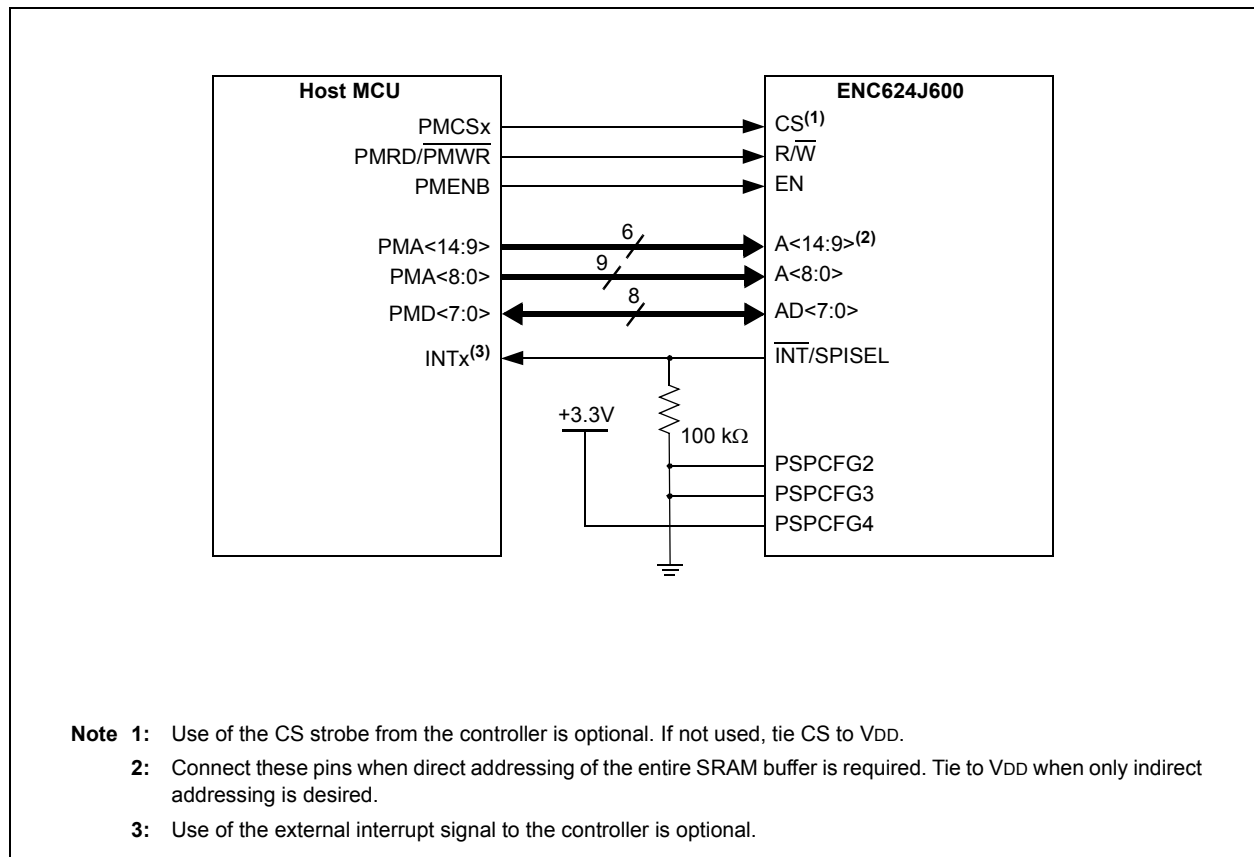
Host MCU

PMCSx
PMRD/$\overline{PMWR}$
PMENB

PMA<14:9>
PMA<8:0>
PMD<7:0>
INTx$^{(3)}$

ENC624J600

CS$^{(1)}$
R/$\overline{W}$
EN

A<14:9>$^{(2)}$
A<8:0>
AD<7:0>
$\overline{INT}$/SPISEL

6
9
8

+3.3V

100 kΩ

PSPCFG2
PSPCFG3
PSPCFG4

Note 1: Use of the CS strobe from the controller is optional. If not used, tie CS to VDD.

2: Connect these pins when direct addressing of the entire SRAM buffer is required. Tie to VDD when only indirect addressing is desired.

3: Use of the external interrupt signal to the controller is optional.